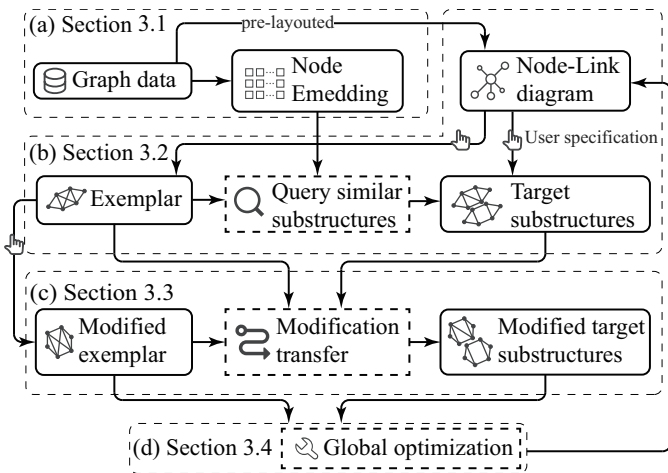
(a) Section 3.1

pre-layouted

Graph data

Node Emedding

Node-Link diagram

(b) Section 3.2

User specification

Exemplar

Query similar substructures

Target substructures

(c) Section 3.3

Modified exemplar

Modification transfer

Modified target substructures

(d) Section 3.4

Global optimization